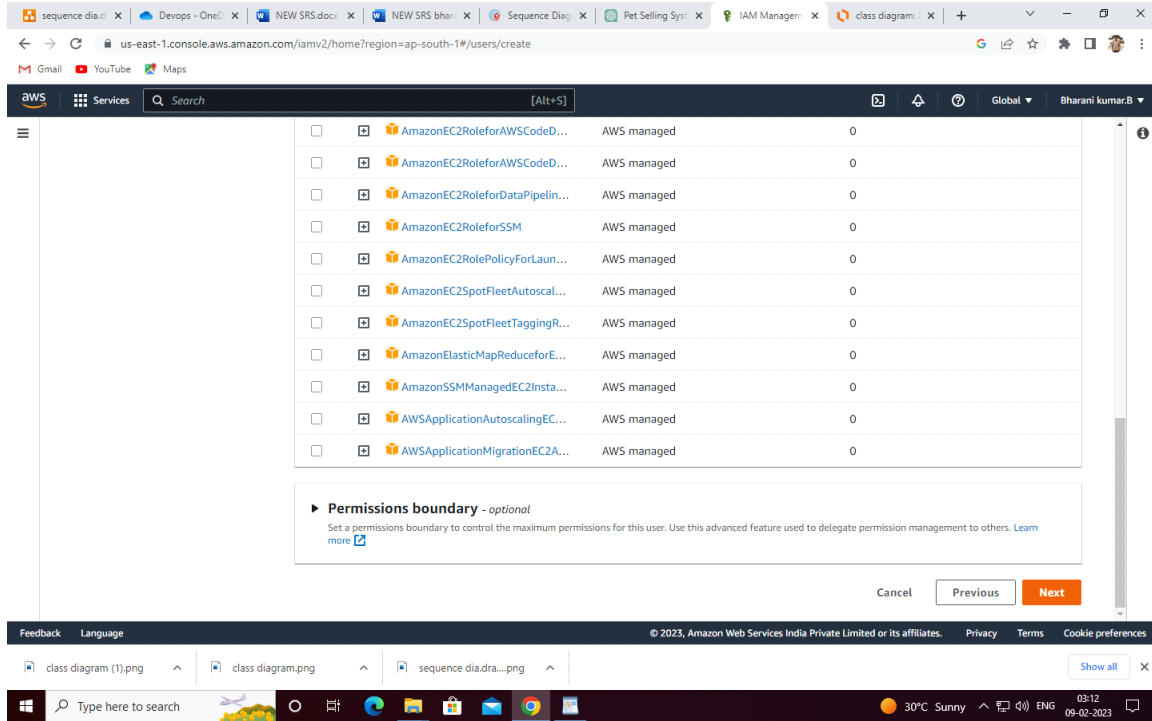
sequence dia.d ✕ | Devops - OneD ✕ | NEW SRS.docx ✕ | NEW SRS bhar ✕ | Sequence Diag ✕ | Pet Selling Syst ✕ | IAM Managem ✕ | class diagram ✕ | +

us-east-1.console.aws.amazon.com/iamv2/home?region=ap-south-1#/users/create

Gmail YouTube Maps

aws Services Search [Alt+S] Global ▼ Bharani kumar.B ▼

| | | Name | Type | |
|---|---|---|---|---|
| ☐ | ⊞ | AmazonEC2RoleforAWSCodeD... | AWS managed | 0 |
| ☐ | ⊞ | AmazonEC2RoleforAWSCodeD... | AWS managed | 0 |
| ☐ | ⊞ | AmazonEC2RoleforDataPipelin... | AWS managed | 0 |
| ☐ | ⊞ | AmazonEC2RoleforSSM | AWS managed | 0 |
| ☐ | ⊞ | AmazonEC2RolePolicyForLaun... | AWS managed | 0 |
| ☐ | ⊞ | AmazonEC2SpotFleetAutoscal... | AWS managed | 0 |
| ☐ | ⊞ | AmazonEC2SpotFleetTaggingR... | AWS managed | 0 |
| ☐ | ⊞ | AmazonElasticMapReduceforE... | AWS managed | 0 |
| ☐ | ⊞ | AmazonSSMManagedEC2Insta... | AWS managed | 0 |
| ☐ | ⊞ | AWSApplicationAutoscalingEC... | AWS managed | 0 |
| ☐ | ⊞ | AWSApplicationMigrationEC2A... | AWS managed | 0 |

▶ Permissions boundary - optional
Set a permissions boundary to control the maximum permissions for this user. Use this advanced feature used to delegate permission management to others. Learn more

Cancel Previous Next

Feedback Language © 2023, Amazon Web Services India Private Limited or its affiliates. Privacy Terms Cookie preferences

class diagram (1).png ^ class diagram.png ^ sequence dia.dra....png ^ Show all ✕

Type here to search 30°C Sunny ENG 03:12 09-02-2023